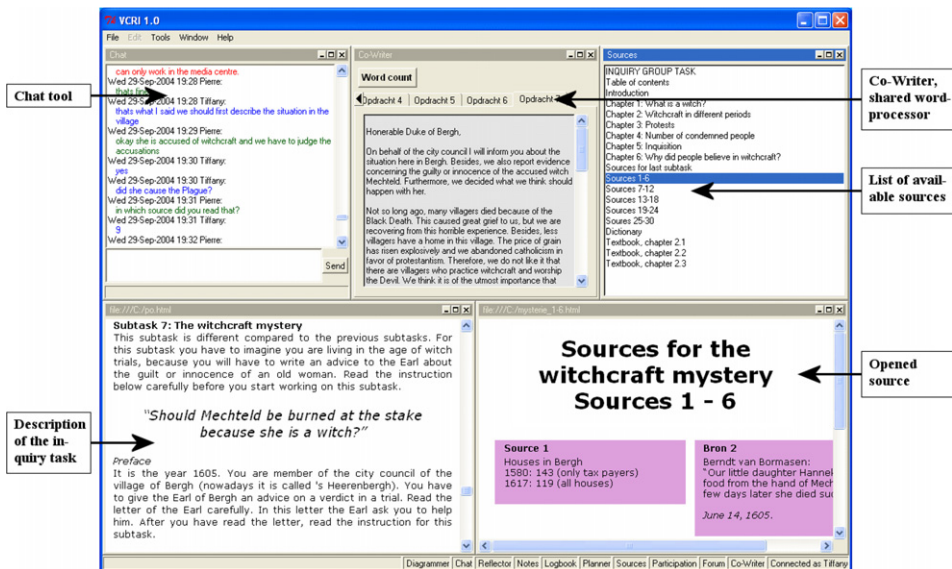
VCRI 1.0

File Edit Tools Window Help

Chat

can only work in the media centre.
Wed 29-Sep-2004 19:28 Pierre:
thats fine
Wed 29-Sep-2004 19:28 Tiffany:
thats what I said we should first describe the situation in the village
Wed 29-Sep-2004 19:28 Pierre:
okay she is accused of witchcraft and we have to judge the accusations
Wed 29-Sep-2004 19:30 Tiffany:
yes
Wed 29-Sep-2004 19:30 Tiffany:
did she cause the Plague?
Wed 29-Sep-2004 19:31 Pierre:
in which source did you read that?
Wed 29-Sep-2004 19:31 Tiffany:
9
Wed 29-Sep-2004 19:32 Pierre:

Send

Co-Writer

Word count

Opdracht 4 Opdracht 5 Opdracht 6 Opdracht

Honerable Duke of Bergh,

On behalf of the city council I will inform you about the situation here in Bergh. Besides, we also report evidence concerning the guilty or innocence of the accused witch Mechteld. Furthermore, we decided what we think should happen with her.

Not so long ago, many villagers died because of the Black Death. This caused great grief to us, but we are recovering from this horrible experience. Besides, less villagers have a home in this village. The price of grain has risen explosively and we abandoned catholicism in favor of protestantism. Therefore, we do not like it that there are villagers who practice witchcraft and worship the Devil. We think it is of the utmost importance that

Sources

INQUIRY GROUP TASK
Table of contents
Introduction
Chapter 1: What is a witch?
Chapter 2: Witchcraft in different periods
Chapter 3: Protests
Chapter 4: Number of condemned people
Chapter 5: Inquisition
Chapter 6: Why did people believe in witchcraft?
Sources for last subtask
Sources 1-6
Sources 7-12
Sources 13-18
Sources 19-24
Sources 25-30
Dictionary
Textbook, chapter 2.1
Textbook, chapter 2.2
Textbook, chapter 2.3

Chat tool

Co-Writer, shared word-processor

List of available sources

file:///C:/po.html

Subtask 7: The witchcraft mystery
This subtask is different compared to the previous subtasks. For this subtask you have to imagine you are living in the age of witch trials, because you will have to write an advice to the Earl about the guilt or innocence of an old woman. Read the instruction below carefully before you start working on this subtask.

"Should Mechteld be burned at the stake because she is a witch?"

Preface
It is the year 1605. You are member of the city council of the village of Bergh (nowadays it is called 's Heerenbergh). You have to give the Earl of Bergh an advice on a verdict in a trial. Read the letter of the Earl carefully. In this letter the Earl ask you to help him. After you have read the letter, read the instruction for this subtask.

file:///C:/mysterie_1-6.html

Sources for the witchcraft mystery
Sources 1 - 6

Source 1
Houses in Bergh
1580: 143 (only tax payers)
1617: 119 (all houses)

Bron 2
Berndt van Bormasen:
"Our little daughter Hannel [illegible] food from the hand of Mech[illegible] few days later she died su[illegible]
June 14, 1605.

Opened source

Description of the inquiry task

Diagrammer Chat Reflector Notes Logbook Planner Sources Participation Forum Co-Writer Connected as Tiffany